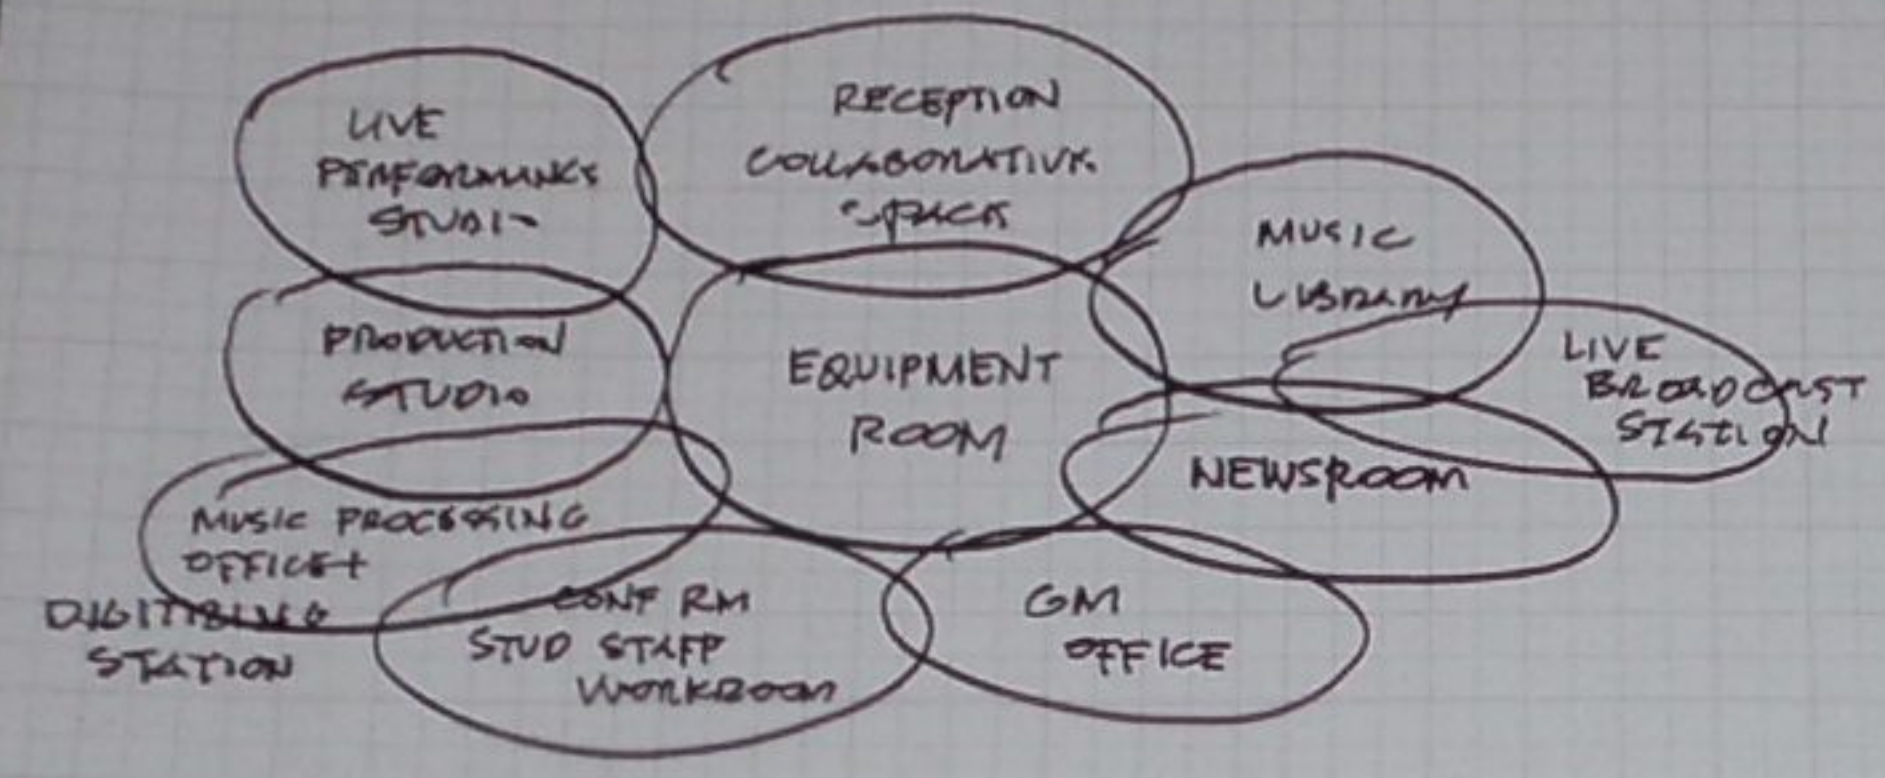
LIVE PERFORMANCE STUDIO

RECEPTION COLLABORATIVE SPACE

MUSIC LIBRARY

PRODUCTION STUDIO

EQUIPMENT ROOM

LIVE BROADCAST STATION

NEWSROOM

MUSIC PROCESSING OFFICE +

DIGITIZING STATION

CONF RM STUD STAFF WORKROOM

GM OFFICE